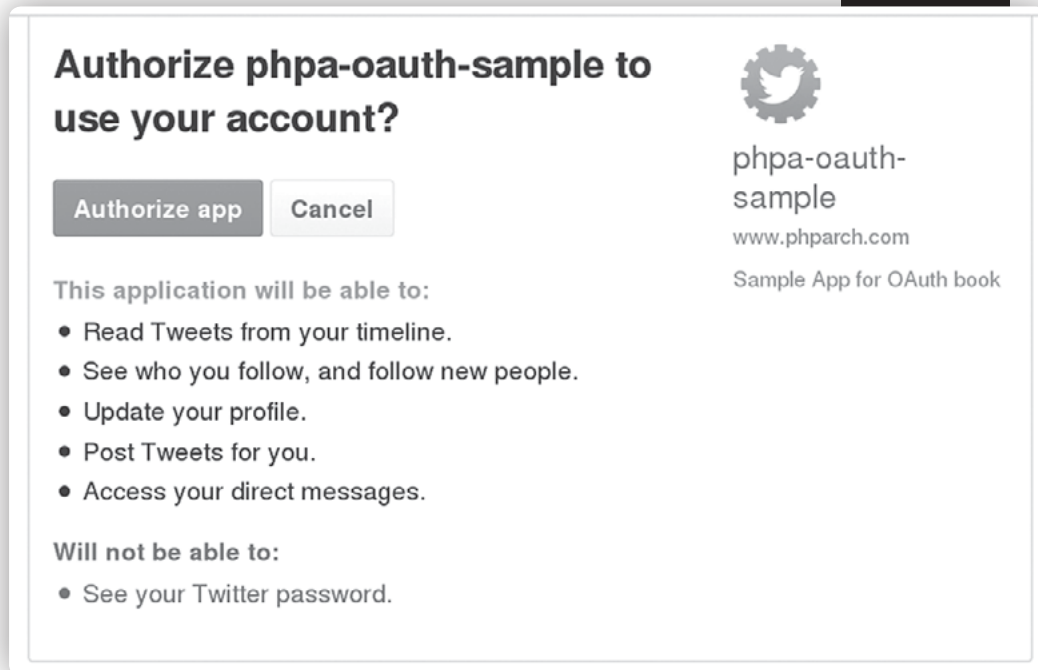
Authorize phpa-oauth-sample to use your account?

Authorize app

Cancel

This application will be able to:

- Read Tweets from your timeline.
- See who you follow, and follow new people.
- Update your profile.
- Post Tweets for you.
- Access your direct messages.

Will not be able to:

- See your Twitter password.

phpa-oauth-sample

www.phparch.com

Sample App for OAuth book